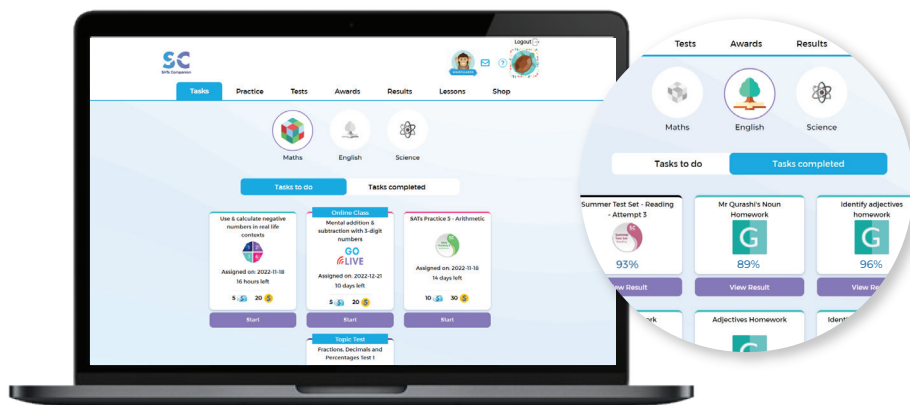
SC
SATs Companion

Logout

Tasks
Practice
Tests
Awards
Results
Lessons
Shop

Maths
English
Science

Tasks to do
Tasks completed

Use & calculate negative numbers in real life contexts
Assigned on: 2022-11-18
16 hours left
5 20
Start

Online Class
Mental addition & subtraction with 3-digit numbers
GO LIVE
Assigned on: 2022-12-21
10 days left
5 20
Start

SATs Practice 5 - Arithmetic
Assigned on: 2022-11-16
14 days left
10 30
Start

Topic Test
Fractions, Decimals and Percentages Test 1

Tests
Awards
Results

Maths
English
Science

Tasks to do
Tasks completed

Summer Test Set - Reading - Attempt 3
93%
View Result

Mr Qurashi's Noun Homework
G
89%
View Result

Identify adjectives homework
G
96%
View Result

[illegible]work
Adjectives Homework
Identi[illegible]